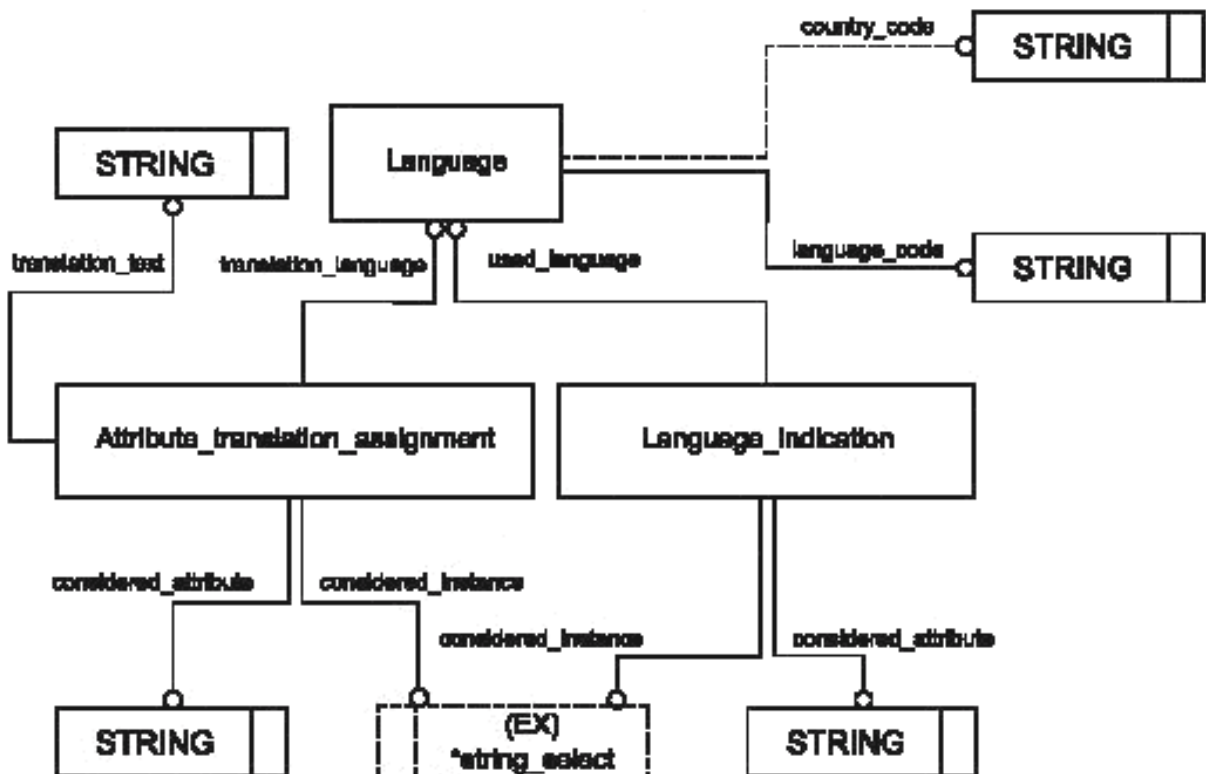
country_code
STRING
STRING
Language
translation_text
translation_language
used_language
language_code
STRING
Attribute_translation_assignment
Language_indication
considered_attribute
considered_instance
considered_instance
considered_attribute
STRING
(EX)
*string_select
STRING